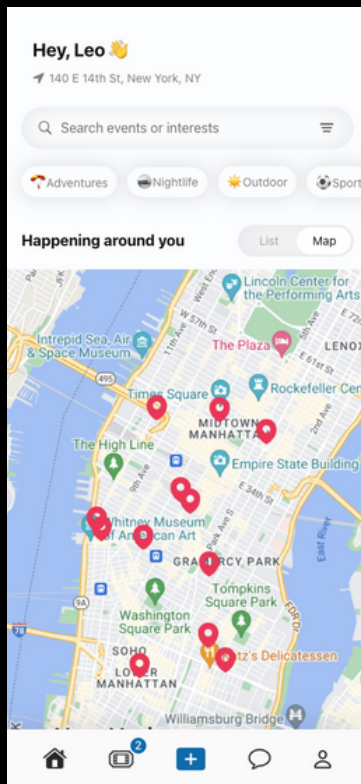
Hey, Leo 👋

140 E 14th St, New York, NY

Search events or interests

Adventures Nightlife Outdoor Sport

Happening around you

List Map

Lincoln Center for the Performing Arts

W 57th St

11th Ave

Intrepid Sea, Air & Space Museum

The Plaza

E 61st St

LENOX

495

Times Square

Rockefeller Cen

MIDTOWN MANHATTAN

The High Line

Empire State Building

E 34th St

9th Ave

Whitney Museum of American Art

GRAMERCY PARK

Tompkins Square Park

Washington Square Park

SOHO

LOWER MANHATTAN

Katz's Delicatessen

Williamsburg Bridge

East River

2